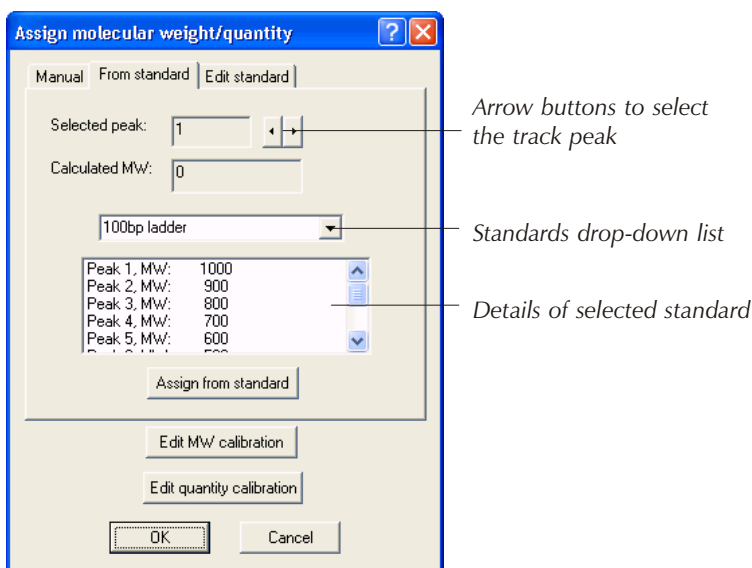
Assign molecular weight/quantity

Manual | From standard | Edit standard

Selected peak: 1

Calculated MW: 0

100bp ladder

| | |
|---|---|
| Peak 1, MW: | 1000 |
| Peak 2, MW: | 900 |
| Peak 3, MW: | 800 |
| Peak 4, MW: | 700 |
| Peak 5, MW: | 600 |
| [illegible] | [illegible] |

Assign from standard

Edit MW calibration

Edit quantity calibration

OK Cancel

Arrow buttons to select the track peak

Standards drop-down list

Details of selected standard